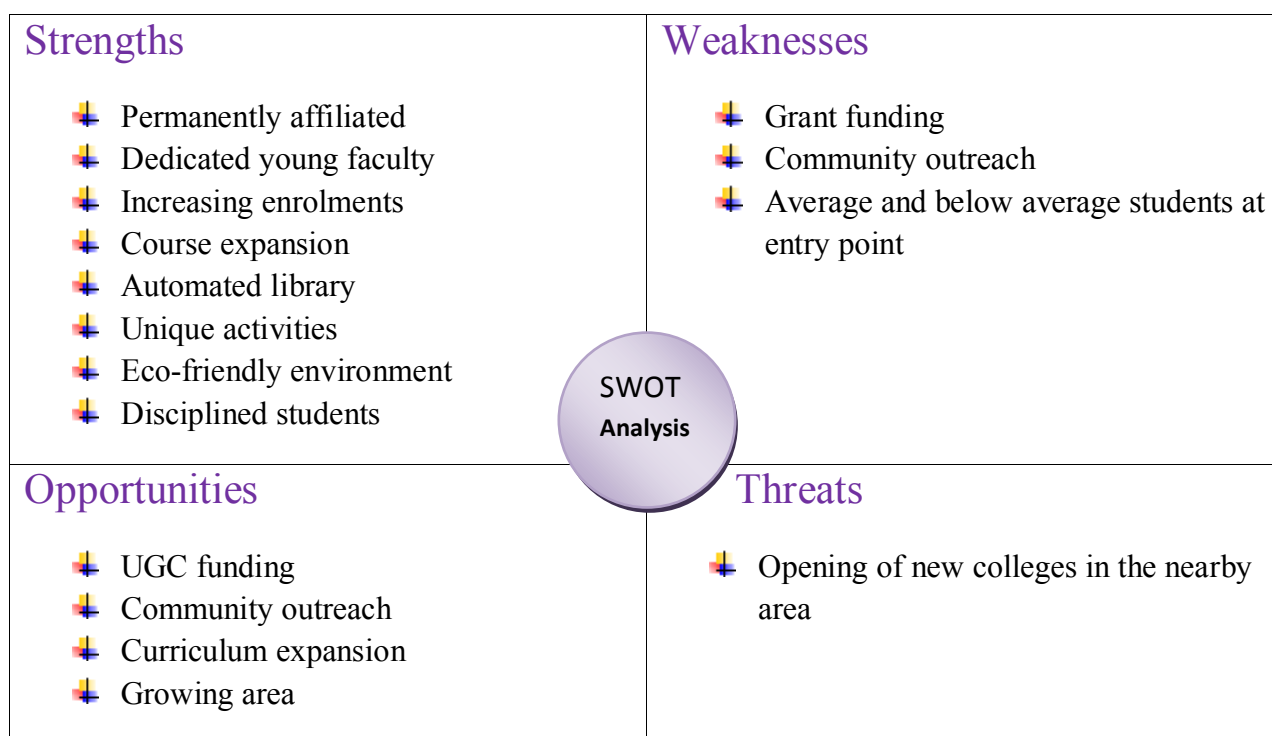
Strengths

- Permanently affiliated
- Dedicated young faculty
- Increasing enrolments
- Course expansion
- Automated library
- Unique activities
- Eco-friendly environment
- Disciplined students

Weaknesses

- Grant funding
- Community outreach
- Average and below average students at entry point

SWOT
Analysis

Opportunities

- UGC funding
- Community outreach
- Curriculum expansion
- Growing area

Threats

- Opening of new colleges in the nearby area